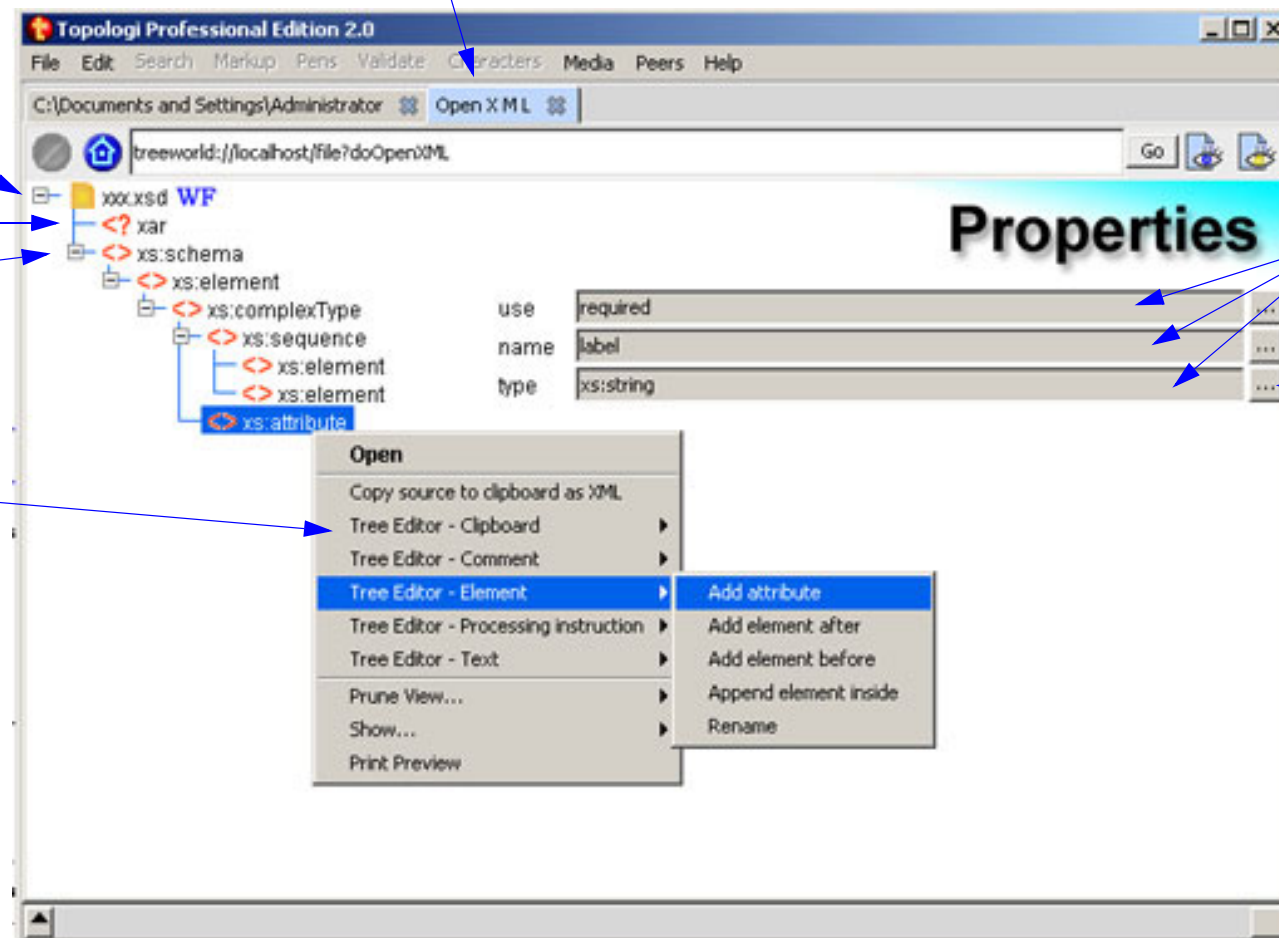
Topologi Professional Edition 2.0

File Edit Search Markup Pens Validate Characters Media Peers Help

C:\Documents and Settings\Administrator Open X M L

treeworld://localhost/file?doOpenXML

Go

xxx.xsd WF
<? xar
<> xs:schema
<> xs:element
<> xs:complexType
<> xs:sequence
<> xs:element
<> xs:element
<> xs:attribute

Properties

use required ...
name label ...
type xs:string ...

Open
Copy source to clipboard as XML
Tree Editor - Clipboard
Tree Editor - Comment
Tree Editor - Element
Tree Editor - Processing instruction
Tree Editor - Text
Prune View...
Show...
Print Preview

Add attribute
Add element after
Add element before
Append element inside
Rename